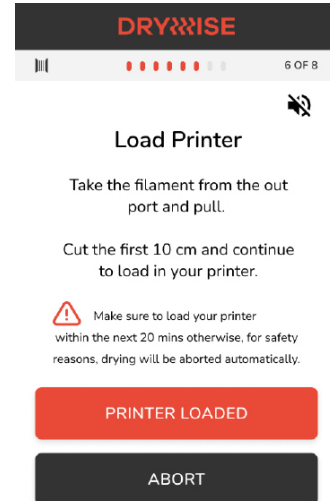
DRYWISE

6 OF 8

Load Printer

Take the filament from the out port and pull.

Cut the first 10 cm and continue to load in your printer.

Make sure to load your printer within the next 20 mins otherwise, for safety reasons, drying will be aborted automatically.

PRINTER LOADED

ABORT